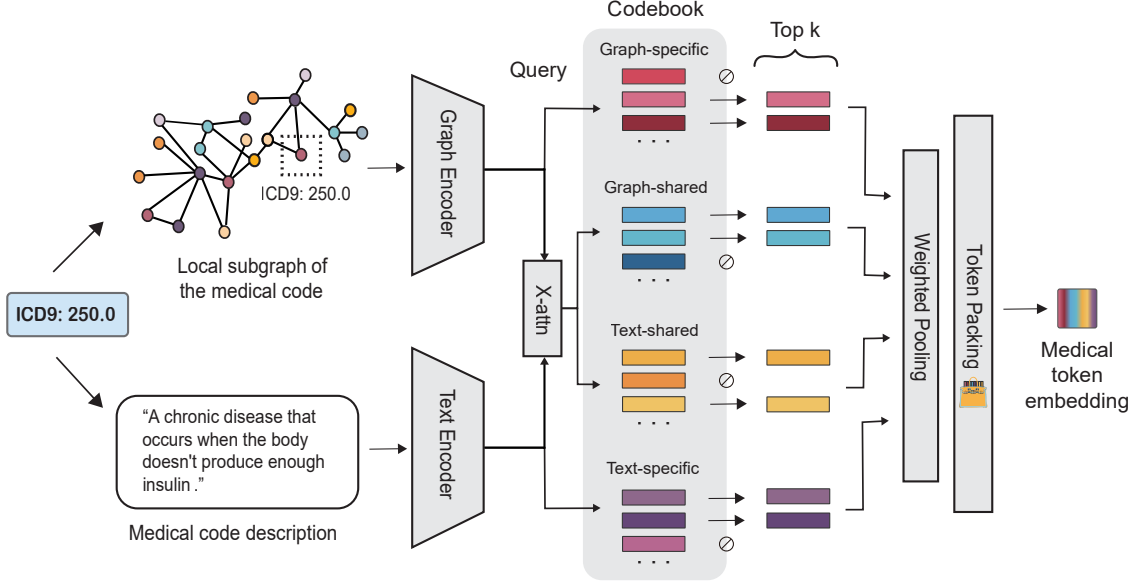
Codebook

Top k

Query

Graph-specific

ICD9: 250.0

Graph Encoder

Local subgraph of the medical code

ICD9: 250.0

Graph-shared

X-attn

Weighted Pooling

Token Packing

Medical token embedding

Text-shared

"A chronic disease that occurs when the body doesn't produce enough insulin ."

Text Encoder

Text-specific

Medical code description